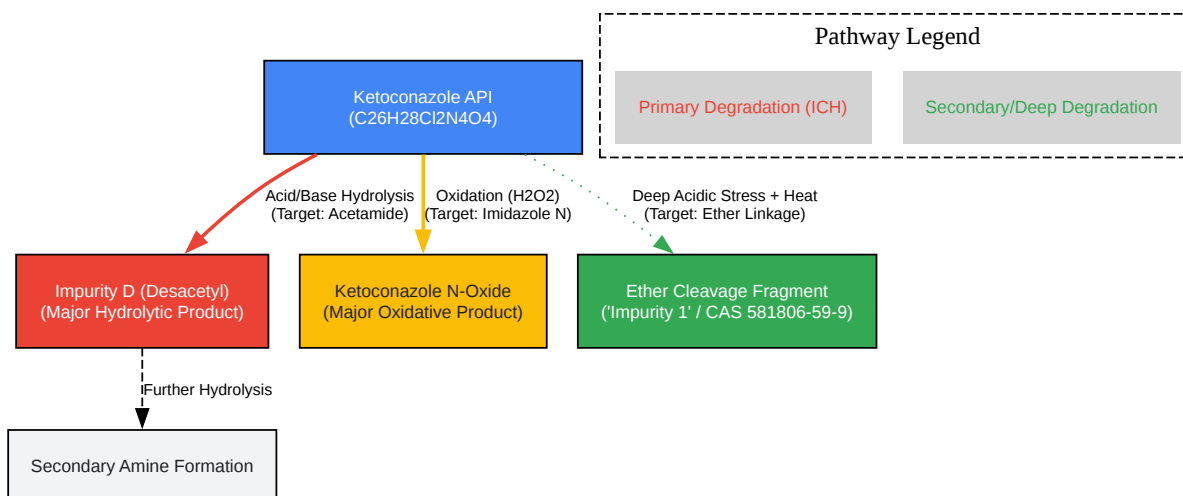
Pathway Legend

Primary Degradation (ICH)

Secondary/Deep Degradation

Ketoconazole API
(C26H28Cl2N4O4)

Acid/Base Hydrolysis
(Target: Acetamide)

Oxidation (H2O2)
(Target: Imidazole N)

Deep Acidic Stress + Heat
(Target: Ether Linkage)

Impurity D (Desacetyl)
(Major Hydrolytic Product)

Ketoconazole N-Oxide
(Major Oxidative Product)

Ether Cleavage Fragment
('Impurity 1' / CAS 581806-59-9)

Further Hydrolysis

Secondary Amine Formation